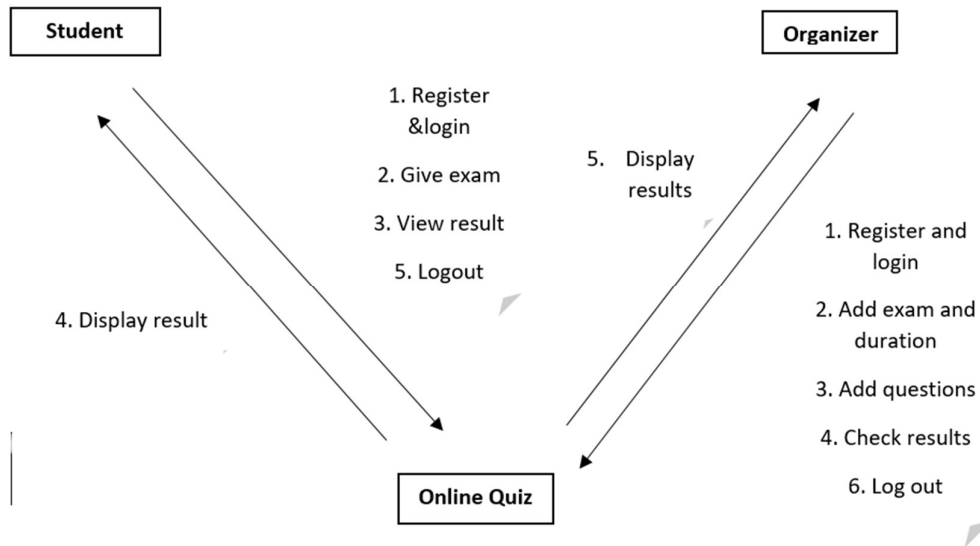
Student

Organizer

1. Register &login

2. Give exam

3. View result

5. Logout

5. Display results

1. Register and login

2. Add exam and duration

3. Add questions

4. Check results

6. Log out

4. Display result

Online Quiz